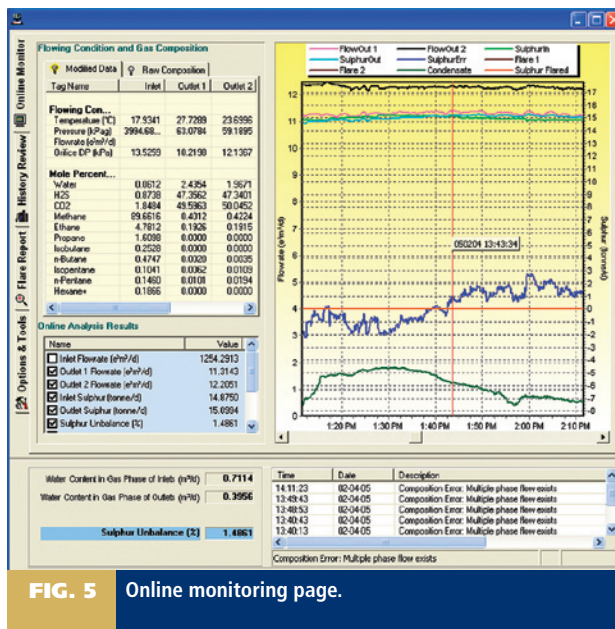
Online Monitor

History Review

Flare Report

Options & Tools

Flowing Condition and Gas Composition

Modified Data | Raw Composition

| Tag Name | Inlet | Outlet 1 | Outlet 2 |
|---|---|---|---|
| Flowing Con... | | | |
| Temperature (°C) | 17.9341 | 27.7289 | 23.6996 |
| Pressure (kPag) | 3994.68... | 63.0784 | 59.1895 |
| Flowrate (e³m³/d) | | | |
| Orifice DP (kPa) | 13.5259 | 16.2198 | 12.1367 |
| Mole Percent... | | | |
| Water | 0.8612 | 2.4354 | 1.9671 |
| H2S | 0.8738 | 47.3562 | 47.3401 |
| CO2 | 1.8484 | 49.5963 | 50.0452 |
| Methane | 89.6616 | 0.4012 | 0.4224 |
| Ethane | 4.7812 | 0.1926 | 0.1915 |
| Propane | 1.6098 | 0.0000 | 0.0000 |
| Isobutane | 0.2528 | 0.0000 | 0.0000 |
| n-Butane | 0.4747 | 0.0020 | 0.0035 |
| Isopentane | 0.1041 | 0.0062 | 0.0109 |
| n-Pentane | 0.1460 | 0.0101 | 0.0194 |
| Hexane+ | 0.1866 | 0.0000 | 0.0000 |

Online Analysis Results

| Name | Value |
|---|---|
| Inlet Flowrate (e³m³/d) | 1254.2913 |
| Outlet 1 Flowrate (e³m³/d) | 11.3143 |
| Outlet 2 Flowrate (e³m³/d) | 12.2051 |
| Inlet Sulphur(tonne/d) | 14.8750 |
| Outlet Sulphur (tonne/d) | 15.0994 |
| Sulphur Unbalance (%) | 1.4861 |

FlowOut 1 | FlowOut 2 | SulphurIn
SulphurOut | SulphurErr | Flare 1
Flare 2 | Condensate | Sulphur Flared

Flowrate (e³m³/d)

Sulphur (tonne/d)

050204 13:43:34

12 11 10 9 8 7 6 5 4 3 2 1 0

17 16 15 14 13 12 11 10 9 8 7 6 5 4 3 2 1 0 -1 -2 -3 -4 -5 -6 -7 -8

1:20 PM 1:30 PM 1:40 PM 1:50 PM 2:00 PM 2:10 PM

Water Content in Gas Phase of Inlets (m³/d) 0.7114

Water Content in Gas Phase of Outlets (m³/d) 0.3956

Sulphur Unbalance (%) 1.4861

| Time | Date | Description |
|---|---|---|
| 14:11:23 | 02-04-05 | Composition Error: Multiple phase flow exists |
| 13:49:43 | 02-04-05 | Composition Error: Multiple phase flow exists |
| 13:48:53 | 02-04-05 | Composition Error: Multiple phase flow exists |
| 13:40:43 | 02-04-05 | Composition Error: Multiple phase flow exists |
| 13:40:13 | 02-04-05 | Composition Error: Multiple phase flow exists |

Composition Error: Multiple phase flow exists

FIG. 5 Online monitoring page.